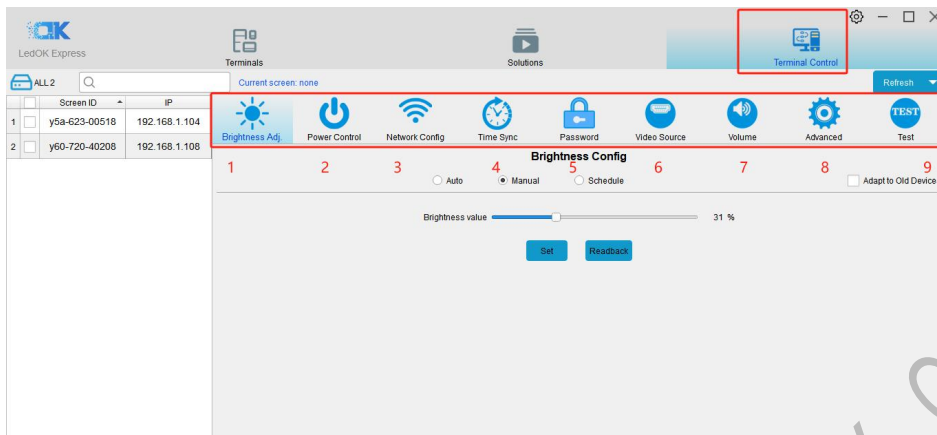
OK
LedOK Express

Terminals

Solutions

Terminal Control

ALL 2

Current screen: none

Refresh

| | | Screen ID | IP |
|---|---|---|---|
| 1 | | y5a-623-00518 | 192.168.1.104 |
| 2 | | y60-720-40208 | 192.168.1.108 |

Brightness Adj.
Power Control
Network Config
Time Sync
Password
Video Source
Volume
Advanced
TEST
Test

Brightness Config

1 2 3 4 5 6 7 8 9

Auto
Manual
Schedule
Adapt to Old Device

Brightness value 31 %

Set
Readback